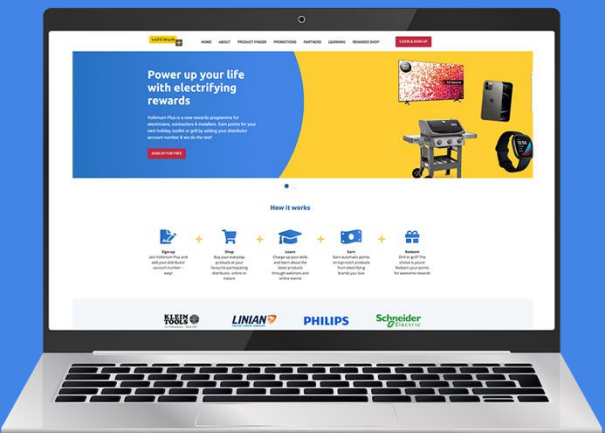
voltimum +

HOME ABOUT PRODUCT FINDER PROMOTIONS PARTNERS LEARNING REWARDS SHOP

LOGIN & SIGN UP

Power up your life with electrifying rewards

Voltimum Plus is a new rewards programme for electricians, contractors & installers. Earn points for your next holiday, toolkit or grill by adding your distributor account number & we do the rest!

SIGN UP FOR FREE

How it works

Signup
Join Voltimum Plus and add your distributor account number - easy!

Shop
Buy your everyday products at your favourite participating distributor, online or instore

Learn
Charge up your skills and learn about the latest products through webinars and online events

Earn
Earn automatic points on top notch products from electrifying brands you love

Redeem
Drill or grill! The choice is yours! Redeem your points for awesome rewards

KLEIN TOOLS

LINIAN

PHILIPS

Schneider Electric